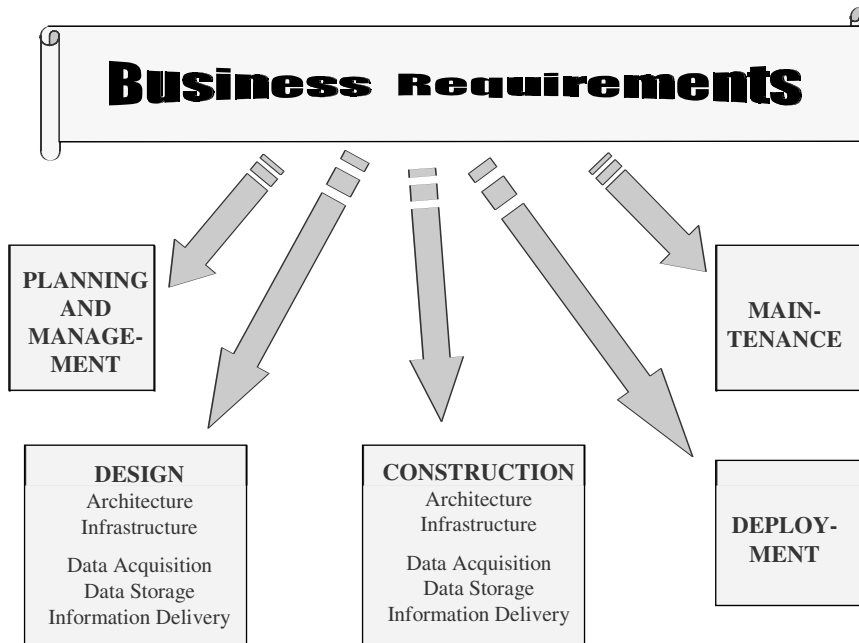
Business Requirements

PLANNING AND MANAGEMENT

MAINTENANCE

DESIGN
Architecture
Infrastructure

Data Acquisition
Data Storage
Information Delivery

CONSTRUCTION
Architecture
Infrastructure

Data Acquisition
Data Storage
Information Delivery

DEPLOYMENT